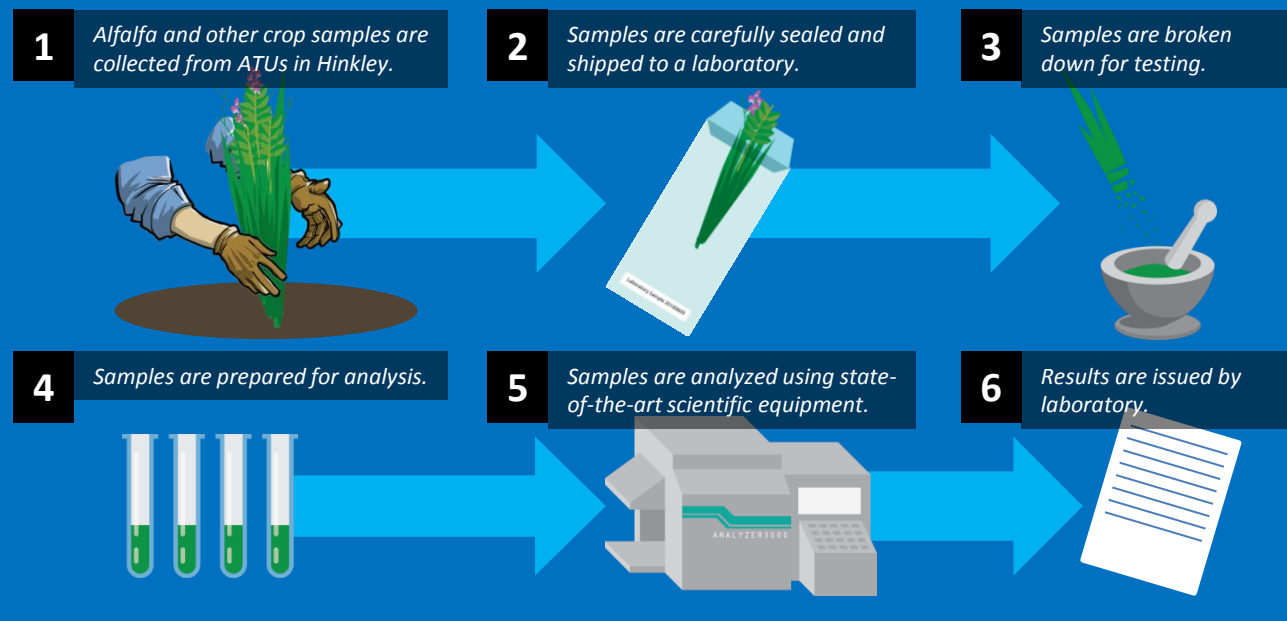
1

Alfalfa and other crop samples are collected from ATUs in Hinkley.

2

Samples are carefully sealed and shipped to a laboratory.

Laboratory Sample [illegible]

3

Samples are broken down for testing.

4

Samples are prepared for analysis.

5

Samples are analyzed using state-of-the-art scientific equipment.

ANALYZER3000

6

Results are issued by laboratory.